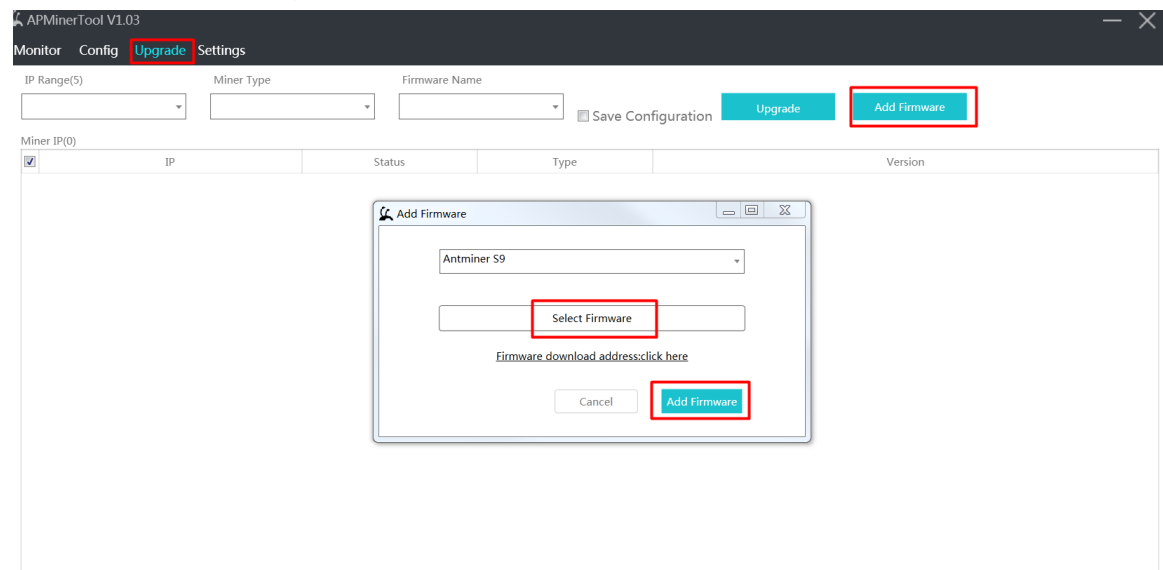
APMinerTool V1.03

Monitor Config Upgrade Settings

IP Range(5)

Miner Type

Firmware Name

Save Configuration

Upgrade

Add Firmware

Miner IP(0)

| IP | Status | Type | Version |
|---|---|---|---|

Add Firmware

Antminer S9

Select Firmware

Firmware download address:click here

Cancel

Add Firmware